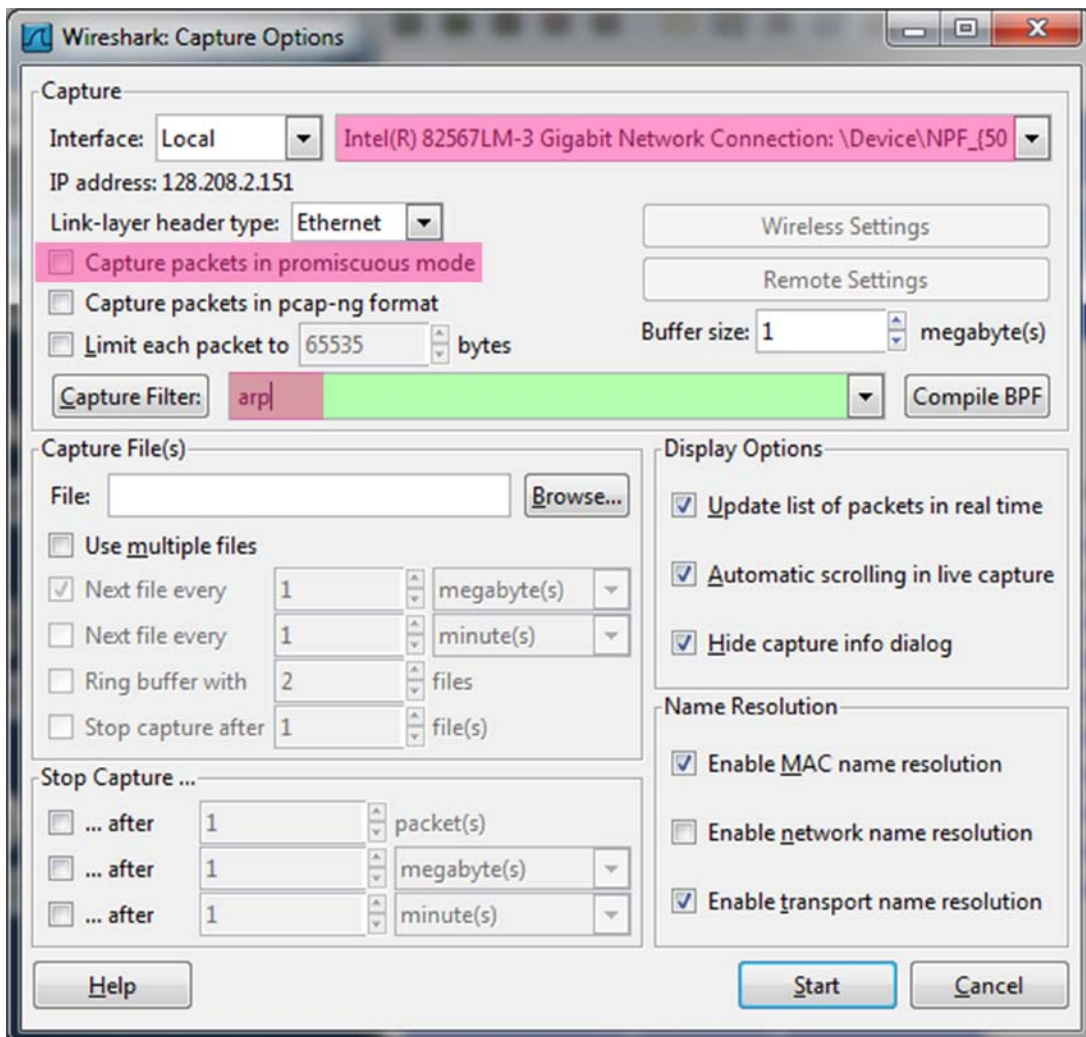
Wireshark: Capture Options

Capture

Interface: Local

Intel(R) 82567LM-3 Gigabit Network Connection: \Device\NPF_{50

IP address: 128.208.2.151

Link-layer header type: Ethernet

Wireless Settings

Capture packets in promiscuous mode

Remote Settings

Capture packets in pcap-ng format

Limit each packet to 65535 bytes

Buffer size: 1 megabyte(s)

Capture Filter: arp

Compile BPF

Capture File(s)

File:

Browse...

Use multiple files

Next file every 1 megabyte(s)

Next file every 1 minute(s)

Ring buffer with 2 files

Stop capture after 1 file(s)

Display Options

Update list of packets in real time

Automatic scrolling in live capture

Hide capture info dialog

Name Resolution

Enable MAC name resolution

Enable network name resolution

Enable transport name resolution

Stop Capture ...

... after 1 packet(s)

... after 1 megabyte(s)

... after 1 minute(s)

Help

Start

Cancel